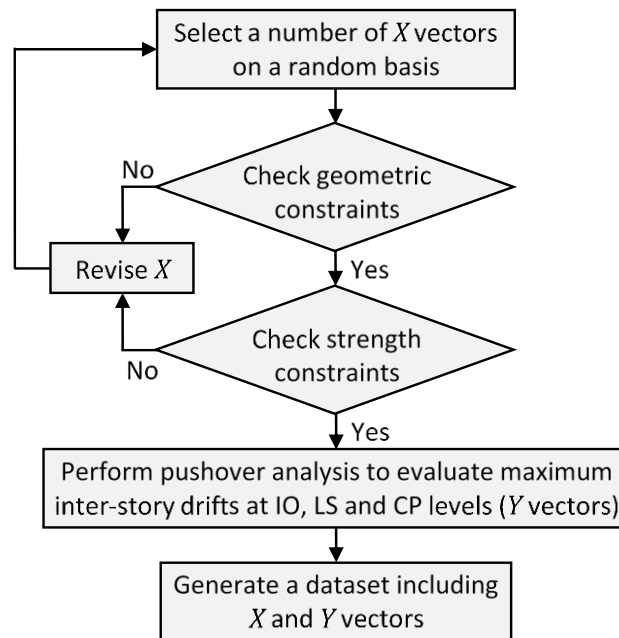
Select a number of $X$ vectors on a random basis

No

Check geometric constraints

Revise $X$

Yes

Check strength constraints

No

Yes

Perform pushover analysis to evaluate maximum inter-story drifts at IO, LS and CP levels ($Y$ vectors)

Generate a dataset including $X$ and $Y$ vectors